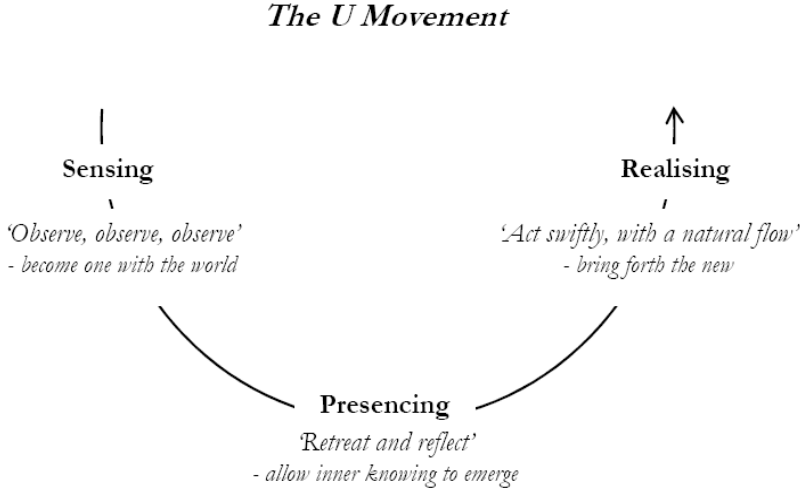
The U Movement

Sensing

'Observe, observe, observe'
- become one with the world

Realising

'Act swiftly, with a natural flow'
- bring forth the new

Presencing

'Retreat and reflect'
- allow inner knowing to emerge